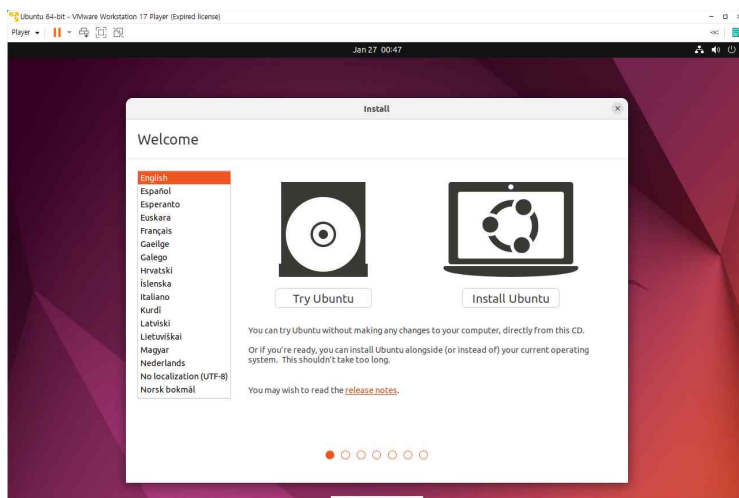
Ubuntu 64-bit - VMware Workstation 17 Player (Expired license)

Player

Jan 27 00:47

Install

Welcome

English
Español
Esperanto
Euskara
Français
Gaeilge
Galego
Hrvatski
Íslenska
Italiano
Kurdî
Latviski
Lietuviškai
Magyar
Nederlands
No localization (UTF-8)
Norsk bokmål

Try Ubuntu

Install Ubuntu

You can try Ubuntu without making any changes to your computer, directly from this CD.

Or if you're ready, you can install Ubuntu alongside (or instead of) your current operating system. This shouldn't take too long.

You may wish to read the release notes.